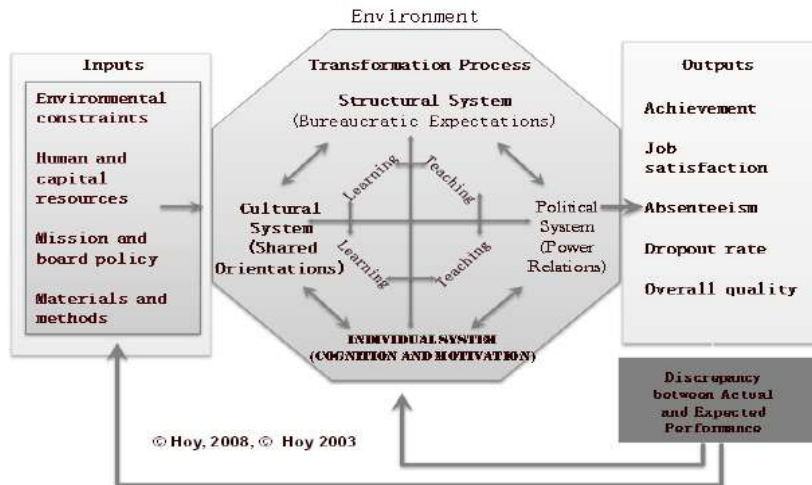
Environment

Inputs

Environmental constraints

Human and capital resources

Mission and board policy

Materials and methods

Transformation Process

Structural System (Bureaucratic Expectations)

Cultural System (Shared Orientations)

Learning

Teaching

Learning

Teaching

Political System (Power Relations)

INDIVIDUAL SYSTEM (COGNITION AND MOTIVATION)

Outputs

Achievement

Job satisfaction

Absenteeism

Dropout rate

Overall quality

Discrepancy between Actual and Expected Performance

© Hoy, 2008, © Hoy 2003